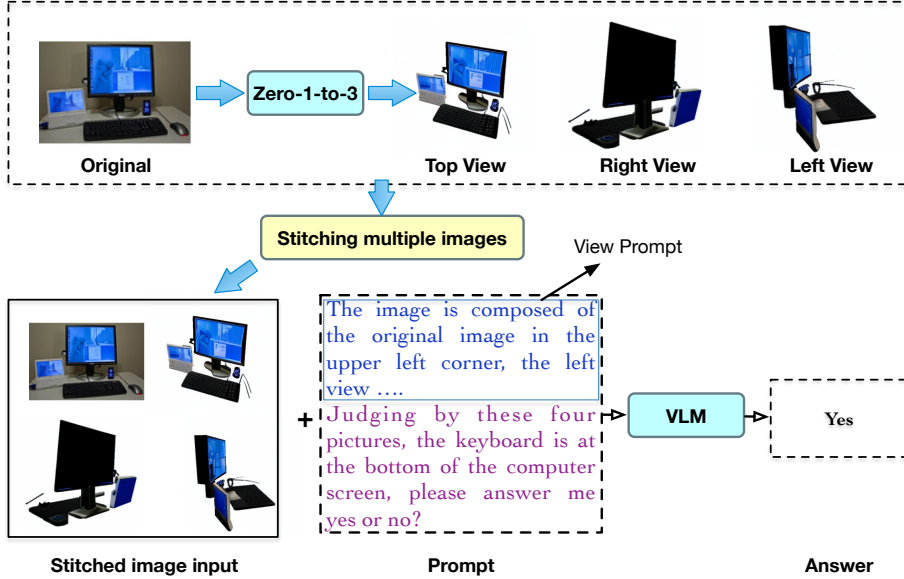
Zero-1-to-3

Original

Top View

Right View

Left View

Stitching multiple images

View Prompt

The image is composed of the original image in the upper left corner, the left view ….

+

Judging by these four pictures, the keyboard is at the bottom of the computer screen, please answer me yes or no?

VLM

Yes

Stitched image input

Prompt

Answer